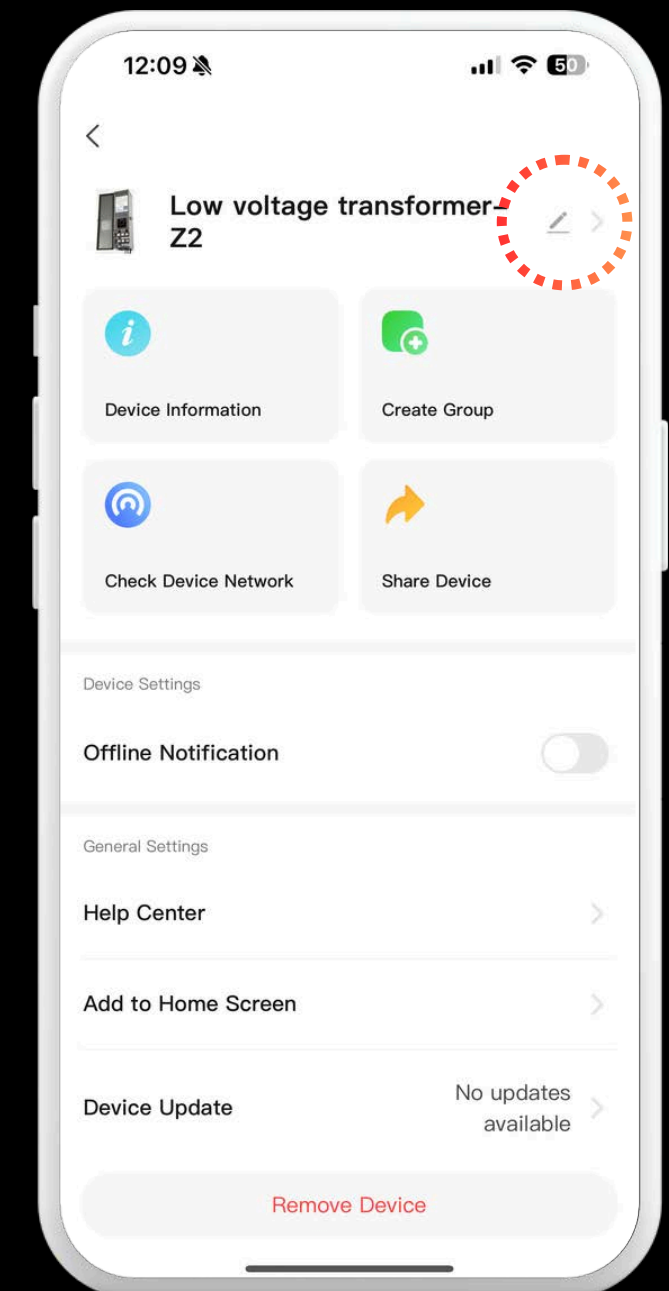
12:09

50

Low voltage transformer-Z2

Device Information

Create Group

Check Device Network

Share Device

Device Settings

Offline Notification

General Settings

Help Center

Add to Home Screen

Device Update

No updates available

Remove Device